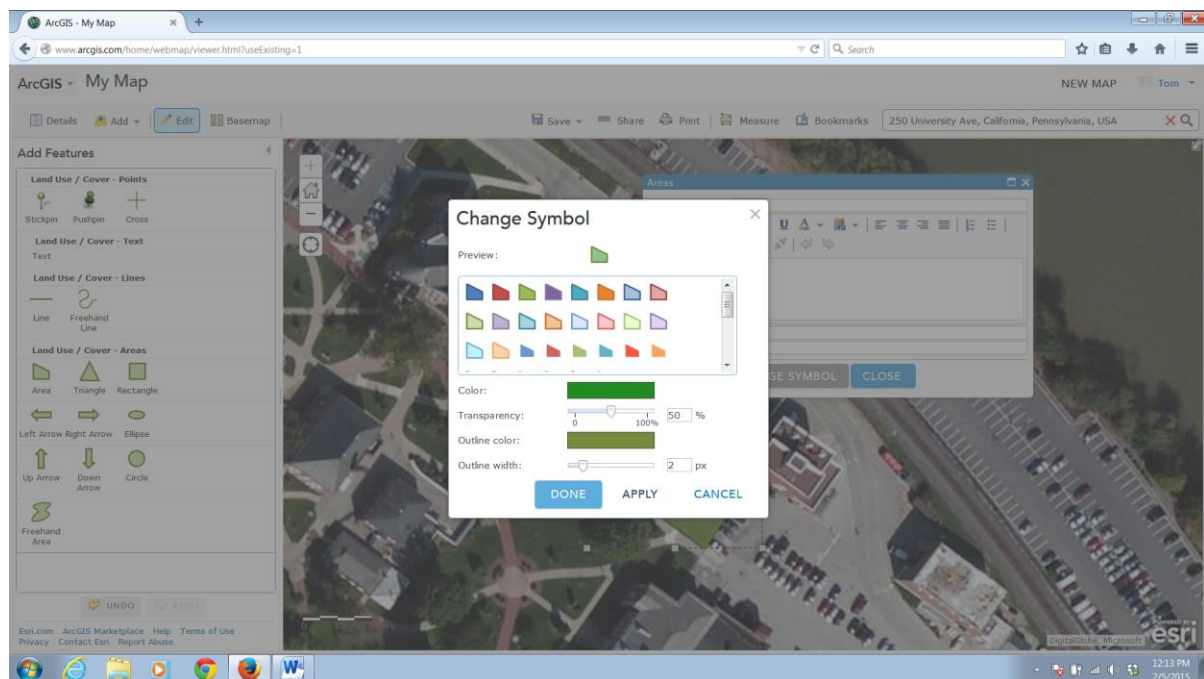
ArcGIS - My Map ×  +

www.arcgis.com/home/webmap/viewer.html?useExisting=1

Search

ArcGIS - My Map

NEW MAP  Tom

Details  Add  Edit  Basemap

Save  Share  Print  Measure  Bookmarks  250 University Ave, California, Pennsylvania, USA

Add Features

Land Use / Cover - Points

Stickpin  Pushpin  Cross

Land Use / Cover - Text

Text

Land Use / Cover - Lines

Line  Freehand Line

Land Use / Cover - Areas

Area  Triangle  Rectangle

Left Arrow  Right Arrow  Ellipse

Up Arrow  Down Arrow  Circle

Freehand Area

UNDO  REDO

Esri.com  ArcGIS Marketplace  Help  Terms of Use  Privacy  Contact Esri  Report Abuse

Areas

GE SYMBOL  CLOSE

Change Symbol

Preview:

Color:

Transparency: 0 100% 50 %

Outline color:

Outline width: 2 px

DONE  APPLY  CANCEL

DigitalGlobe, Microsoft  esri

12:13 PM
2/5/2015